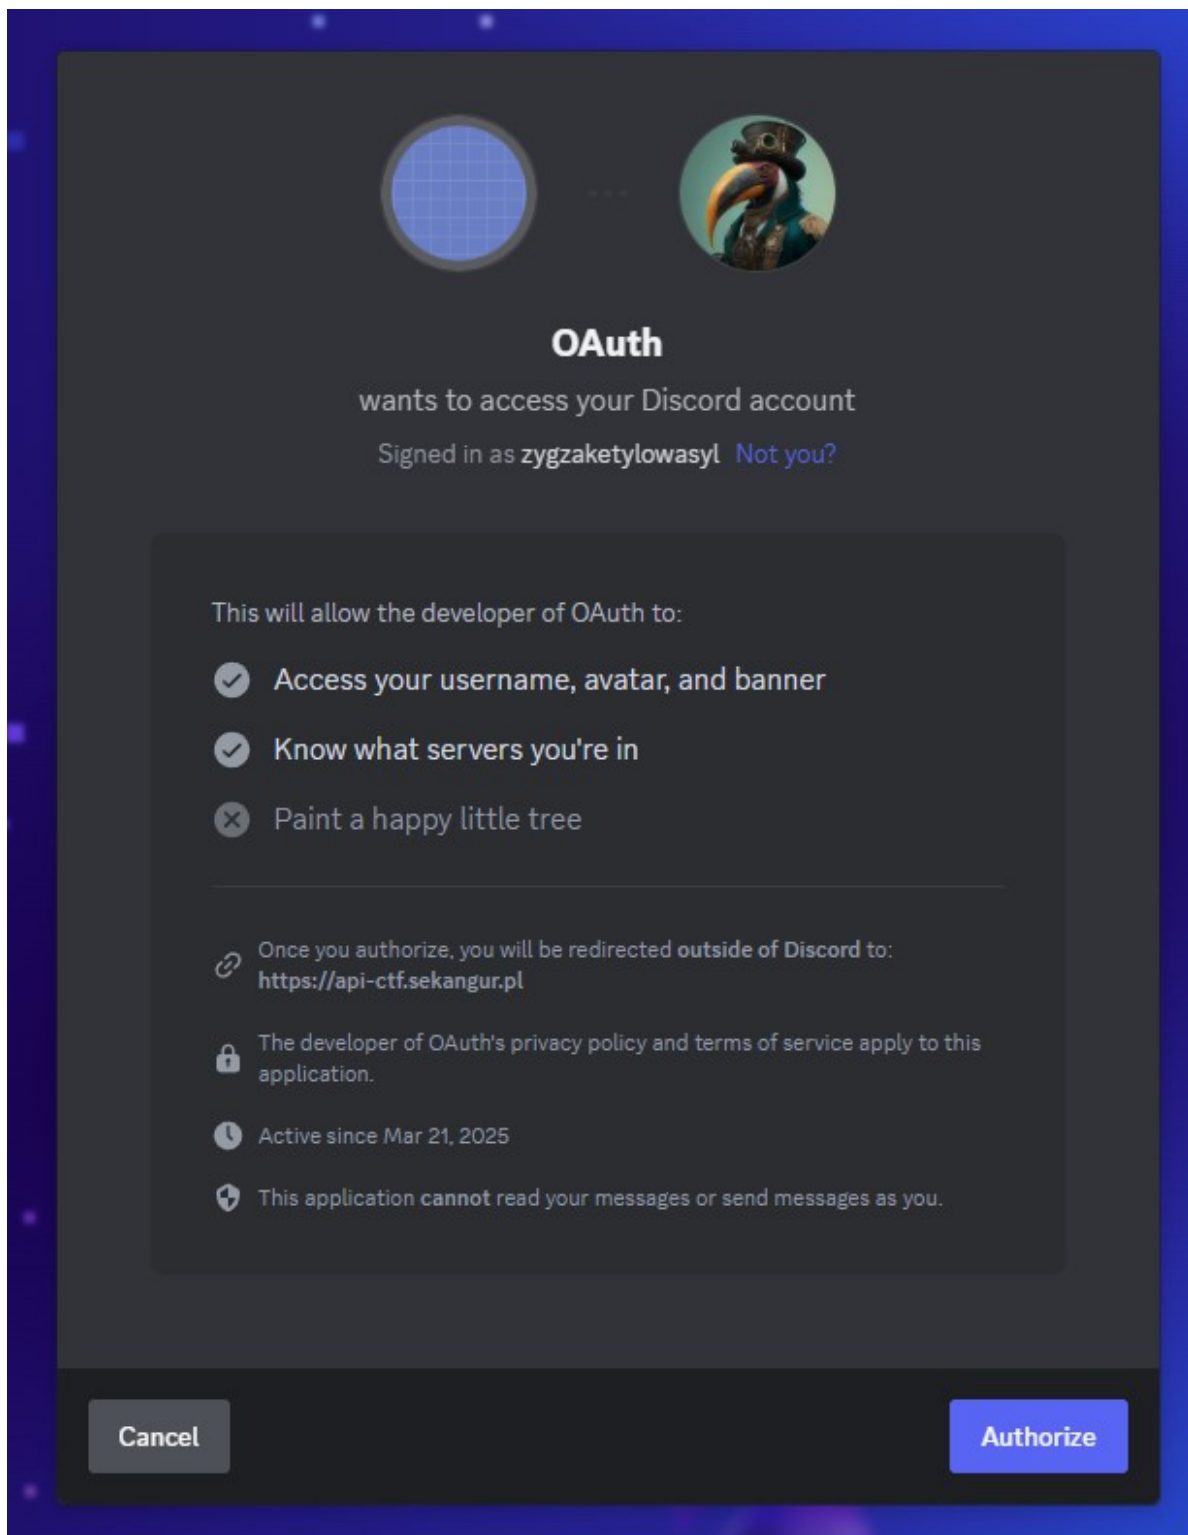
OAuth

wants to access your Discord account

Signed in as zygzaketylowasyl Not you?

This will allow the developer of OAuth to:

Access your username, avatar, and banner

Know what servers you're in

Paint a happy little tree

Once you authorize, you will be redirected outside of Discord to: https://api-ctf.sekangur.pl

The developer of OAuth's privacy policy and terms of service apply to this application.

Active since Mar 21, 2025

This application cannot read your messages or send messages as you.

Cancel

Authorize